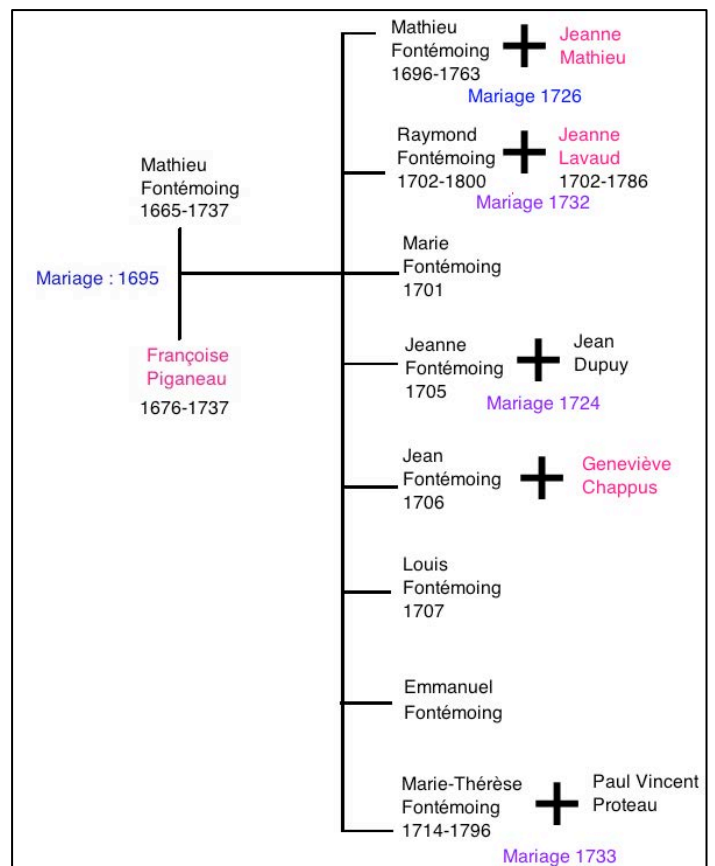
Mathieu Fontémoing 1665-1737

Mariage : 1695

Françoise Piganeau 1676-1737

Mathieu Fontémoing 1696-1763 + Jeanne Mathieu
Mariage 1726

Raymond Fontémoing 1702-1800 + Jeanne Lavaud 1702-1786
Mariage 1732

Marie Fontémoing 1701

Jeanne Fontémoing 1705 + Jean Dupuy
Mariage 1724

Jean Fontémoing 1706 + Geneviève Chappus

Louis Fontémoing 1707

Emmanuel Fontémoing

Marie-Thérèse Fontémoing 1714-1796 + Paul Vincent Proteau
Mariage 1733